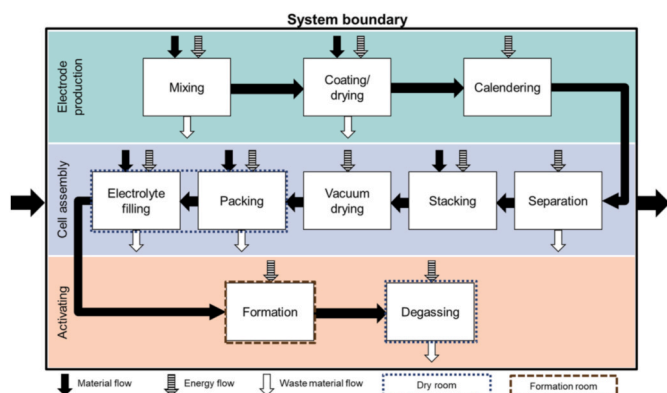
System boundary

Electrode production

Mixing

Coating/ drying

Calendering

Cell assembly

Electrolyte filling

Packing

Vacuum drying

Stacking

Separation

Activating

Formation

Degassing

Material flow

Energy flow

Waste material flow

Dry room

Formation room